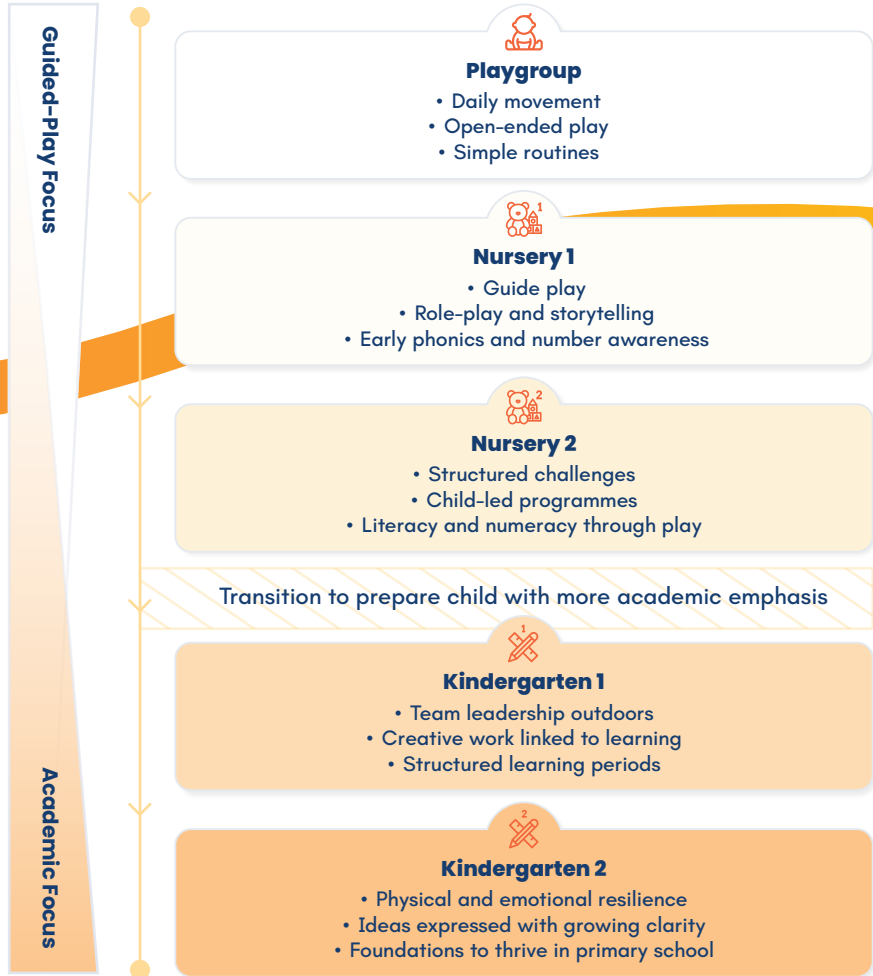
Guided-Play Focus

Playgroup
• Daily movement
• Open-ended play
• Simple routines

Nursery 1
• Guide play
• Role-play and storytelling
• Early phonics and number awareness

Nursery 2
• Structured challenges
• Child-led programmes
• Literacy and numeracy through play

Transition to prepare child with more academic emphasis

Kindergarten 1
• Team leadership outdoors
• Creative work linked to learning
• Structured learning periods

Kindergarten 2
• Physical and emotional resilience
• Ideas expressed with growing clarity
• Foundations to thrive in primary school

Academic Focus